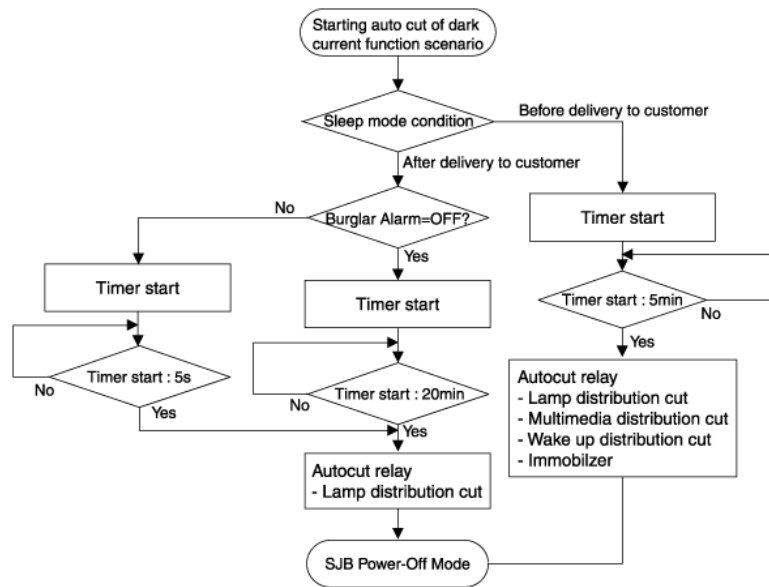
Starting auto cut of dark current function scenario

Sleep mode condition

Before delivery to customer

After delivery to customer

No

Burglar Alarm=OFF?

Yes

Timer start

Timer start

Timer start

Timer start : 5min

No

Yes

Timer start : 5s

No

Yes

Timer start : 20min

No

Yes

Autocut relay
- Lamp distribution cut
- Multimedia distribution cut
- Wake up distribution cut
- Immobilzer

Autocut relay
- Lamp distribution cut

SJB Power-Off Mode